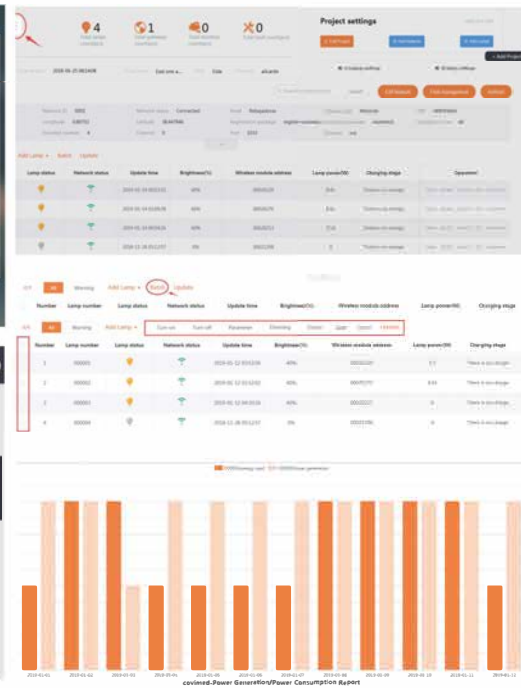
4 1 0 0

Project settings

+ Add Project

Add Lamp + Batch Update

| Lamp status | Network status | Update time | Brightness(%) | Wireless module address | Lamp power(W) | Charging stage | Operation |
|---|---|---|---|---|---|---|---|
| | | 2019-01-10 | 40% | | | | |
| | | 2019-01-10 | 40% | | | | |
| | | 2019-01-10 | 40% | | | | |
| | | 2019-11-28 | | | | | |

All Warning Add Lamp + Batch Update

Number Lamp number Lamp status Network status Update time Brightness(%) Wireless module address Lamp power(W) Charging stage

All Warning Add Lamp + Turn on Turn off Parameter Dimming Delete

| Number | Lamp number | Lamp status | Network status | Update time | Brightness(%) | Wireless module address | Lamp power(W) | Charging stage |
|---|---|---|---|---|---|---|---|---|
| 1 | | | | 2019-01-12 | 40% | | | There is no charge |
| 2 | | | | 2019-01-12 | 40% | | | There is no charge |
| 3 | | | | 2019-01-12 | 40% | | | There is no charge |
| 4 | | | | 2019-11-28 | 0% | | | There is no charge |

2019-01-01 2019-01-02 2019-01-03 2019-01-04 2019-01-05 2019-01-06 2019-01-07 2019-01-08 2019-01-09 2019-01-10 2019-01-11

covimed-Power Generation/Power Consumption Report